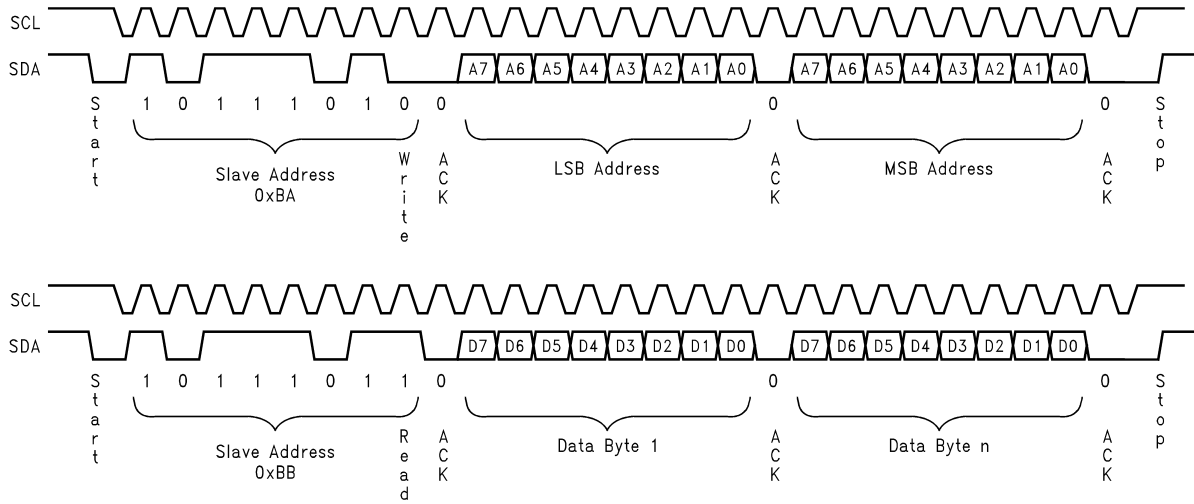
SCL
SDA
A7 A6 A5 A4 A3 A2 A1 A0 A7 A6 A5 A4 A3 A2 A1 A0
Start
1 0 1 1 1 0 1 0
Slave Address
0xBA
Write
0
ACK
LSB Address
0
ACK
MSB Address
0
ACK
Stop

SCL
SDA
D7 D6 D5 D4 D3 D2 D1 D0 D7 D6 D5 D4 D3 D2 D1 D0
Start
1 0 1 1 1 0 1 1
Slave Address
0xBB
Read
0
ACK
Data Byte 1
0
ACK
Data Byte n
0
ACK
Stop